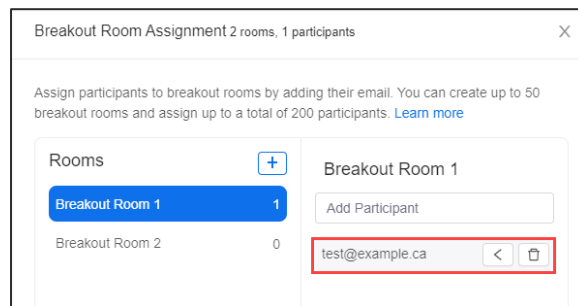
Breakout Room Assignment 2 rooms, 1 participants

X

Assign participants to breakout rooms by adding their email. You can create up to 50 breakout rooms and assign up to a total of 200 participants. Learn more

Rooms

+

Breakout Room 1 1

Breakout Room 2 0

Breakout Room 1

Add Participant

test@example.ca

<